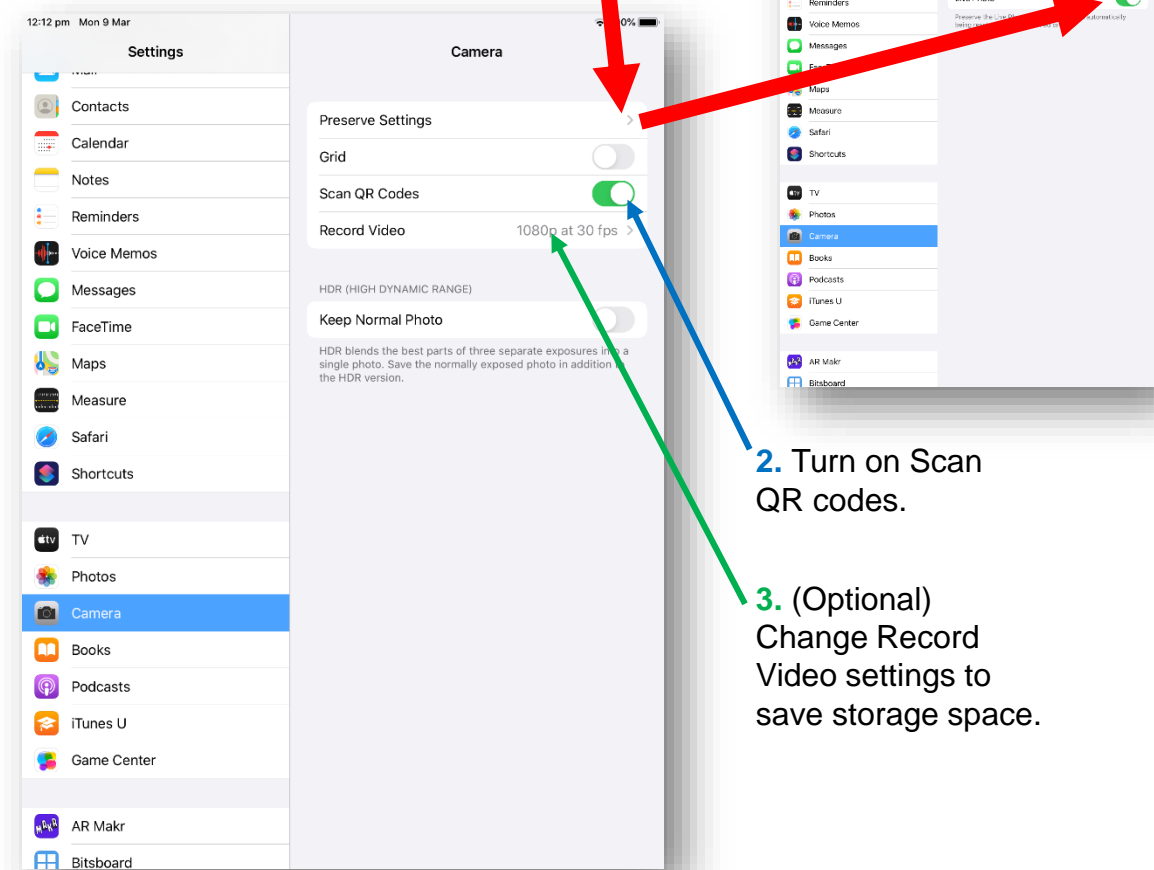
12:12 pm Mon 9 Mar

0%

Settings

Contacts

Calendar

Notes

Reminders

Voice Memos

Messages

FaceTime

Maps

Measure

Safari

Shortcuts

TV

Photos

Camera

Books

Podcasts

iTunes U

Game Center

AR Makr

Bitsboard

Camera

Preserve Settings

Grid

Scan QR Codes

Record Video 1080p at 30 fps

HDR (HIGH DYNAMIC RANGE)

Keep Normal Photo

HDR blends the best parts of three separate exposures into a single photo. Save the normally exposed photo in addition to the HDR version.

Reminders

Voice Memos

Messages

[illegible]

Maps

Measure

Safari

Shortcuts

TV

Photos

Camera

Books

Podcasts

iTunes U

Game Center

AR Makr

Bitsboard

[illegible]

**2.** Turn on Scan QR codes.

**3.** (Optional) Change Record Video settings to save storage space.